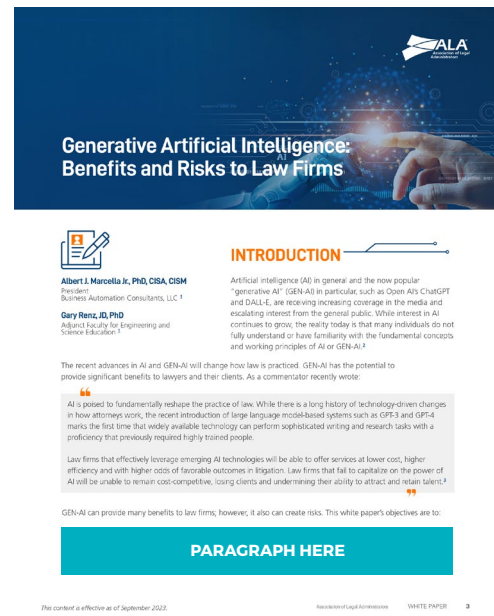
ALA Association of Legal Administrators

Generative Artificial Intelligence: Benefits and Risks to Law Firms

Albert J. Marcella Jr., PhD, CISA, CISM
President
Business Automation Consultants, LLC ¹

Gary Renz, JD, PhD
Adjunct Faculty for Engineering and Science Education ¹

INTRODUCTION

Artificial intelligence (AI) in general and the now popular "generative AI" (GEN-AI) in particular, such as Open AI's ChatGPT and DALL-E, are receiving increasing coverage in the media and escalating interest from the general public. While interest in AI continues to grow, the reality today is that many individuals do not fully understand or have familiarity with the fundamental concepts and working principles of AI or GEN-AI.²

The recent advances in AI and GEN-AI will change how law is practiced. GEN-AI has the potential to provide significant benefits to lawyers and their clients. As a commentator recently wrote:

AI is poised to fundamentally reshape the practice of law. While there is a long history of technology-driven changes in how attorneys work, the recent introduction of large language model-based systems such as GPT-3 and GPT-4 marks the first time that widely available technology can perform sophisticated writing and research tasks with a proficiency that previously required highly trained people.

Law firms that effectively leverage emerging AI technologies will be able to offer services at lower cost, higher efficiency and with higher odds of favorable outcomes in litigation. Law firms that fail to capitalize on the power of AI will be unable to remain cost-competitive, losing clients and undermining their ability to attract and retain talent.³

GEN-AI can provide many benefits to law firms; however, it also can create risks. This white paper's objectives are to:

PARAGRAPH HERE

This content is effective as of September 2023.

Association of Legal Administrators WHITE PAPER 3